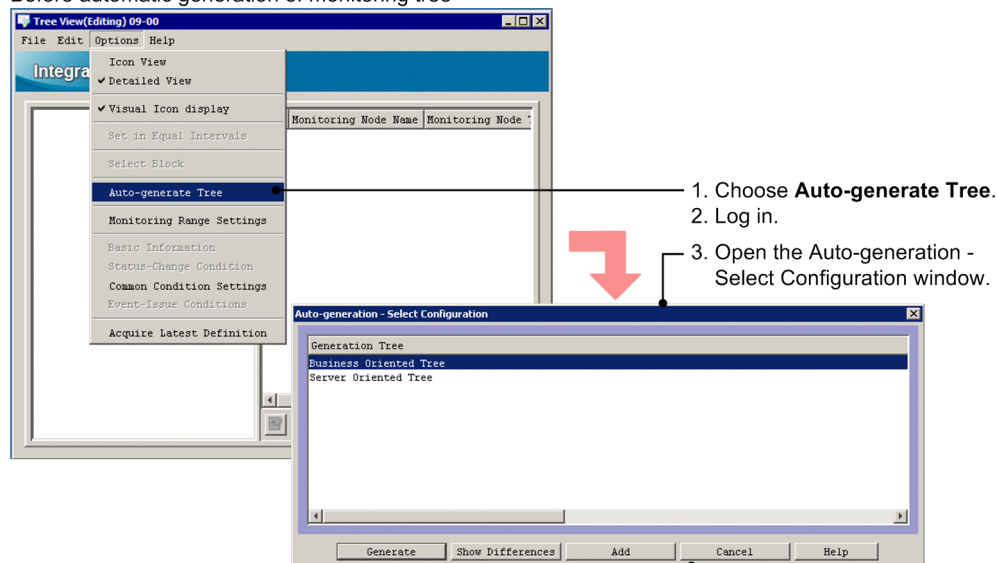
Before automatic generation of monitoring tree

Tree View(Editing) 09-00

File Edit Options Help

Integra

Icon View
✔ Detailed View
✔ Visual Icon display
Set in Equal Intervals
Select Block
Auto-generate Tree
Monitoring Range Settings
Basic Information
Status-Change Condition
Common Condition Settings
Event-Issue Conditions
Acquire Latest Definition

Monitoring Node Name | Monitoring Node T

1. Choose **Auto-generate Tree**.
2. Log in.
3. Open the Auto-generation - Select Configuration window.

Auto-generation - Select Configuration

Generation Tree
Business Oriented Tree
Server Oriented Tree

Generate | Show Differences | Add | Cancel | Help